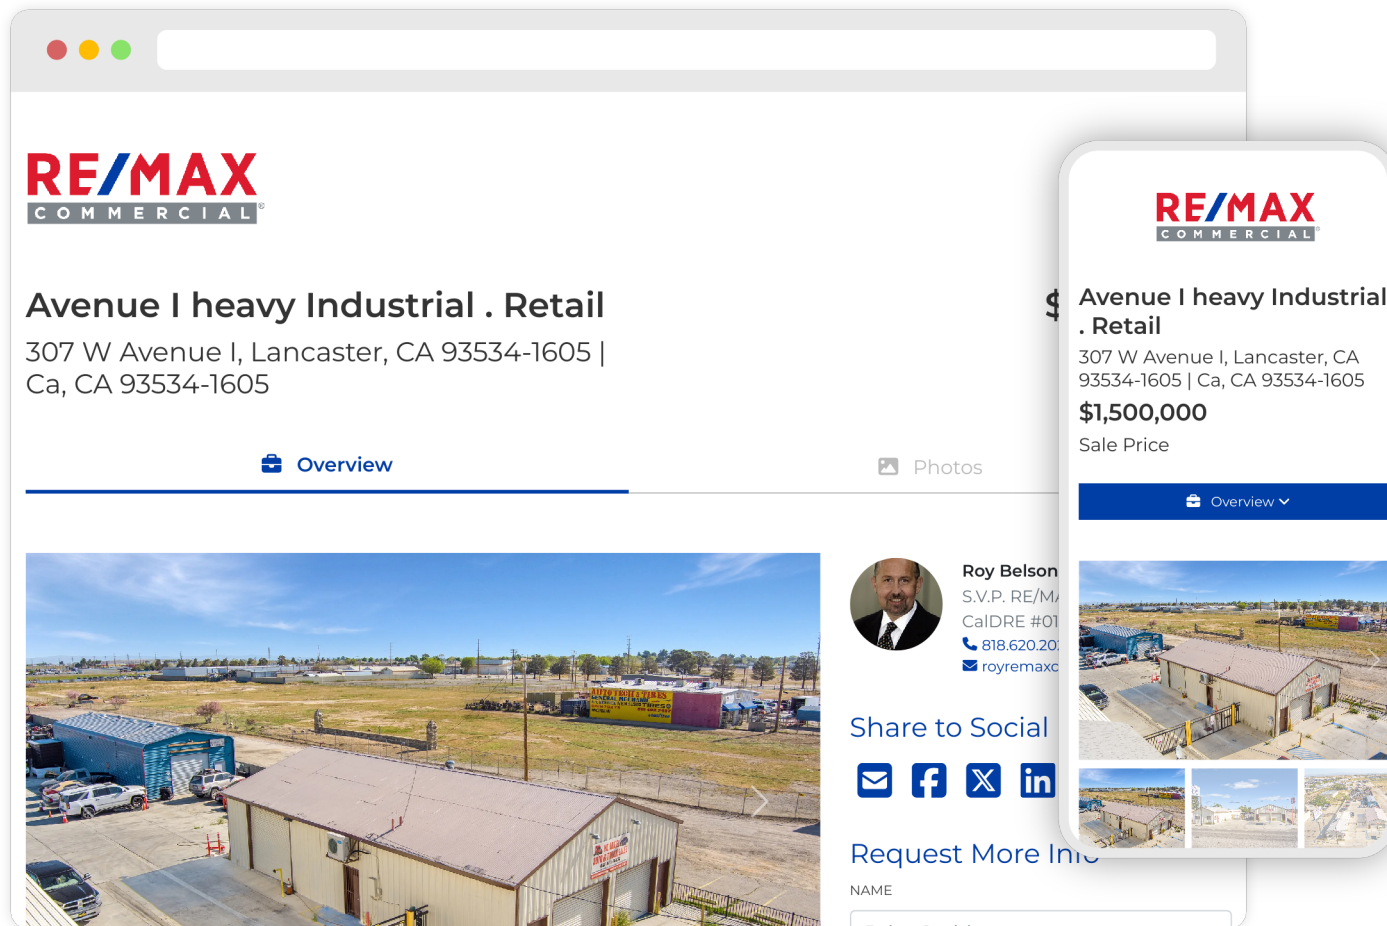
RE/MAX
COMMERCIAL

Avenue I heavy Industrial . Retail

307 W Avenue I, Lancaster, CA 93534-1605 | Ca, CA 93534-1605

Overview

Photos

$

Roy Belson
S.V.P. RE/M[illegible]
CalDRE #01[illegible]
818.620.20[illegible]
royremaxc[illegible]

Share to Social

Request More Inf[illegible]

NAME

RE/MAX
COMMERCIAL

Avenue I heavy Industrial . Retail

307 W Avenue I, Lancaster, CA 93534-1605 | Ca, CA 93534-1605

$1,500,000

Sale Price

Overview